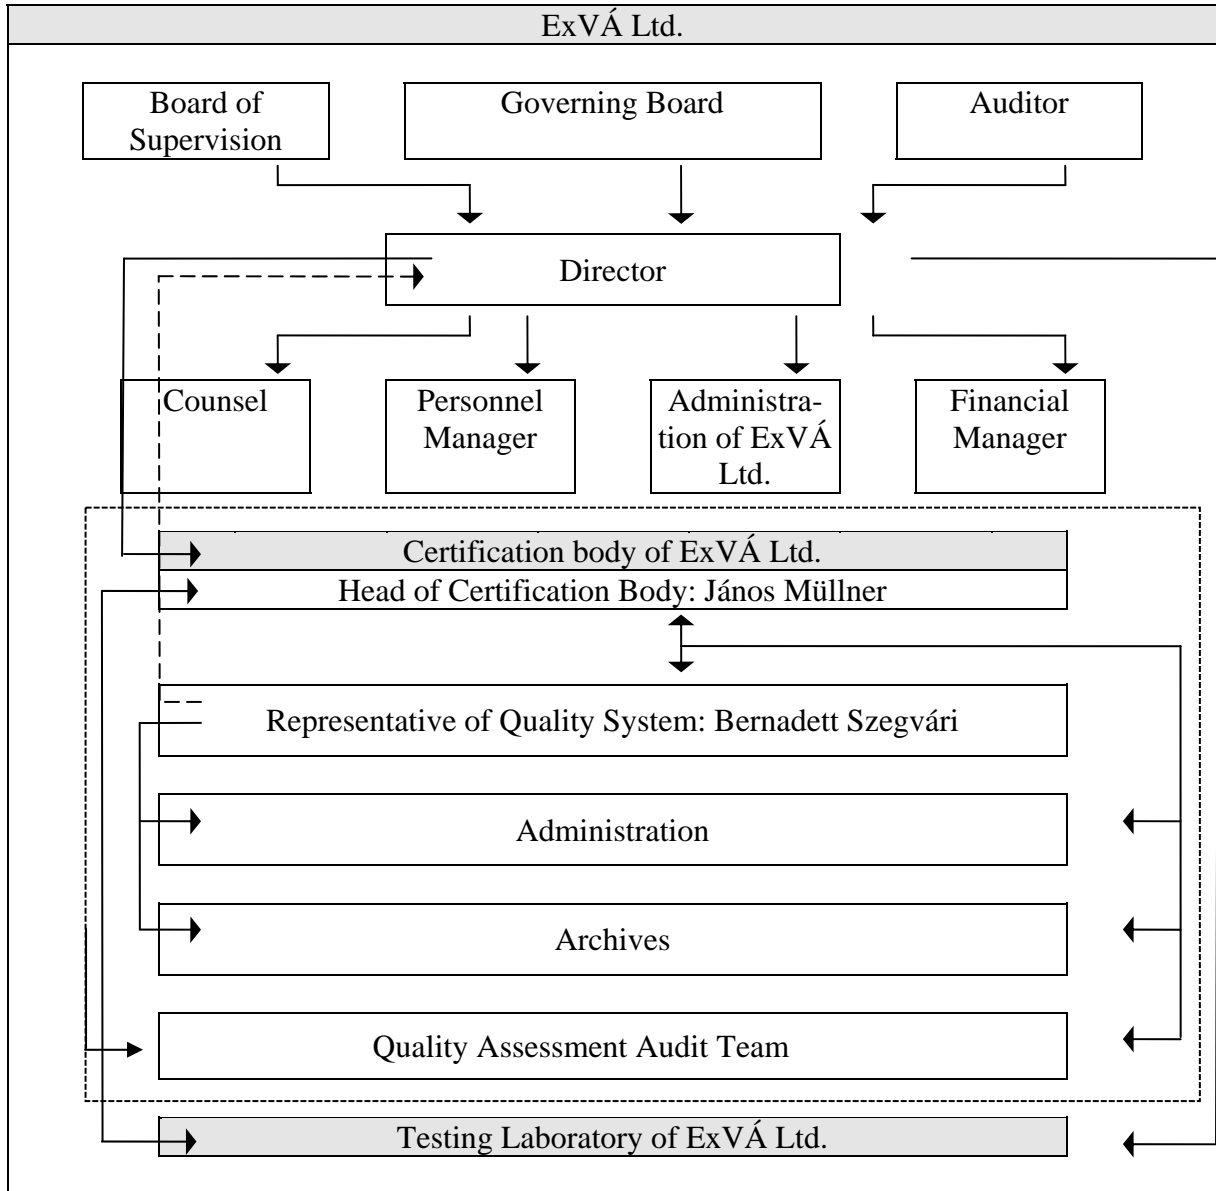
ExVÁ Ltd.

Board of Supervision

Governing Board

Auditor

Director

Counsel

Personnel Manager

Administration of ExVÁ Ltd.

Financial Manager

Certification body of ExVÁ Ltd.

Head of Certification Body: János Müllner

Representative of Quality System: Bernadett Szegvári

Administration

Archives

Quality Assessment Audit Team

Testing Laboratory of ExVÁ Ltd.